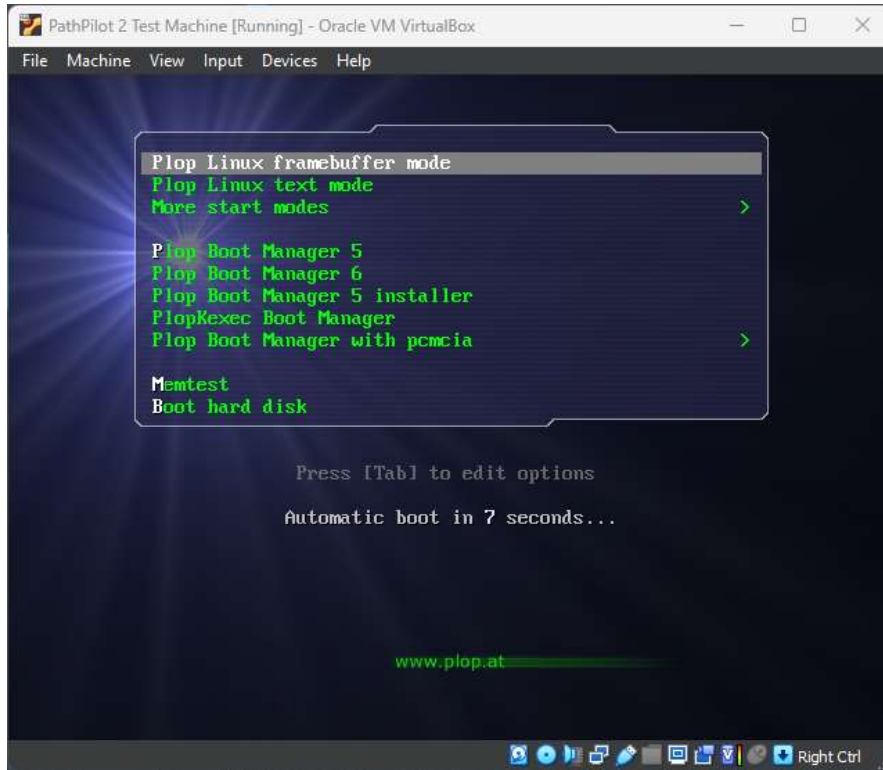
PathPilot 2 Test Machine [Running] - Oracle VM VirtualBox

File Machine View Input Devices Help

Plop Linux framebuffer mode
Plop Linux text mode
More start modes >

Plop Boot Manager 5
Plop Boot Manager 6
Plop Boot Manager 5 installer
PlopKexec Boot Manager
Plop Boot Manager with pcmcia >

Memtest
Boot hard disk

Press [Tab] to edit options

Automatic boot in 7 seconds...

www.plop.at

Right Ctrl